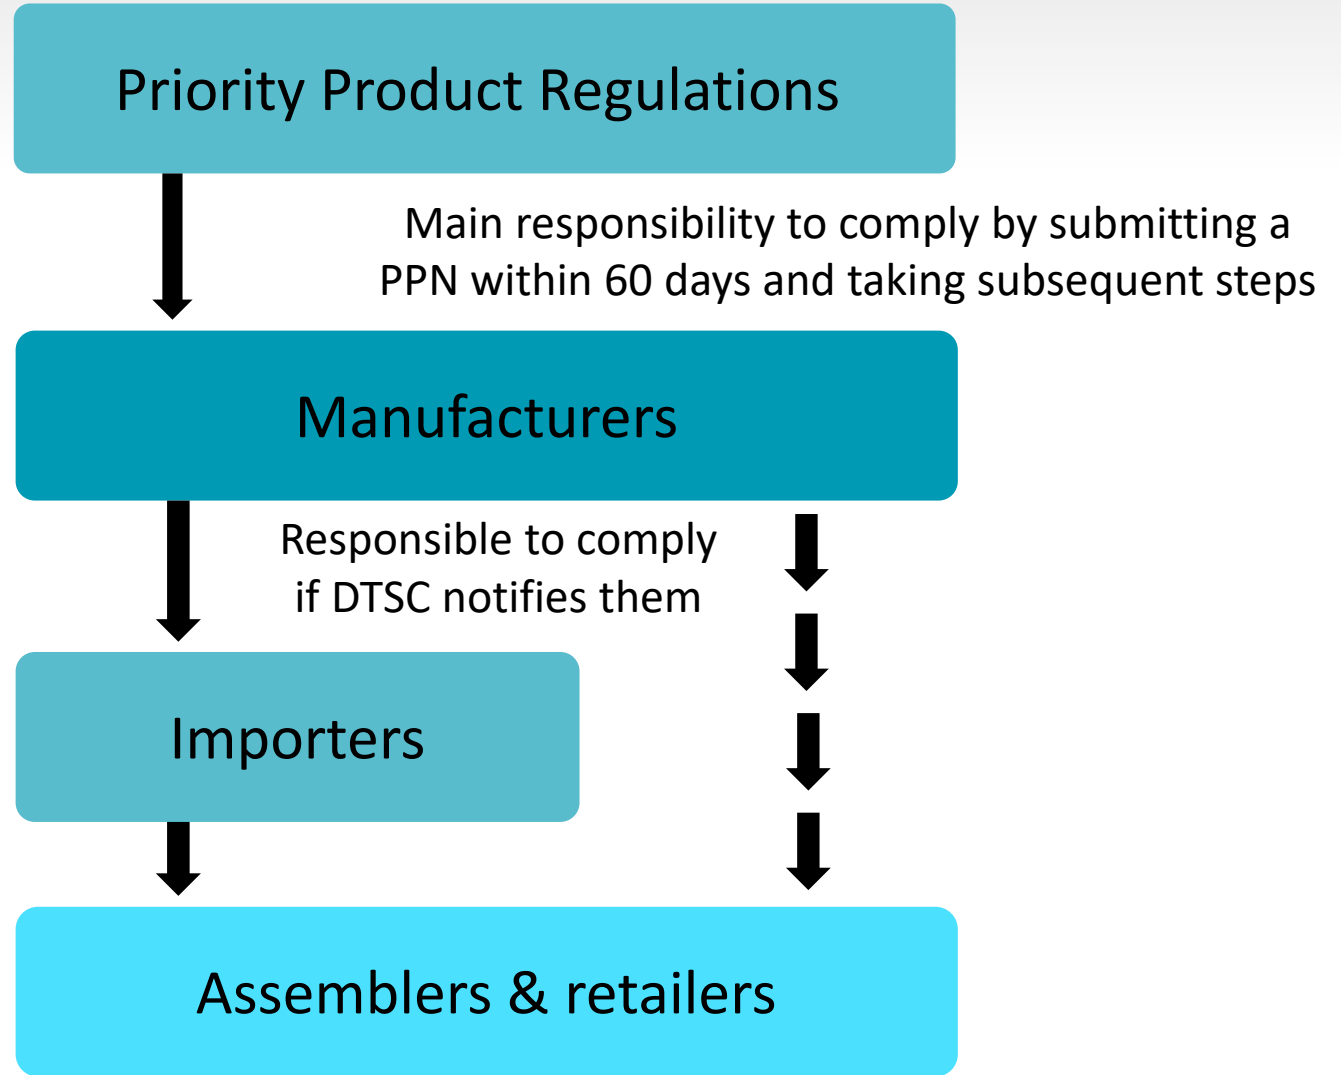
Priority Product Regulations

Main responsibility to comply by submitting a PPN within 60 days and taking subsequent steps

Manufacturers

Responsible to comply if DTSC notifies them

Importers

Assemblers & retailers